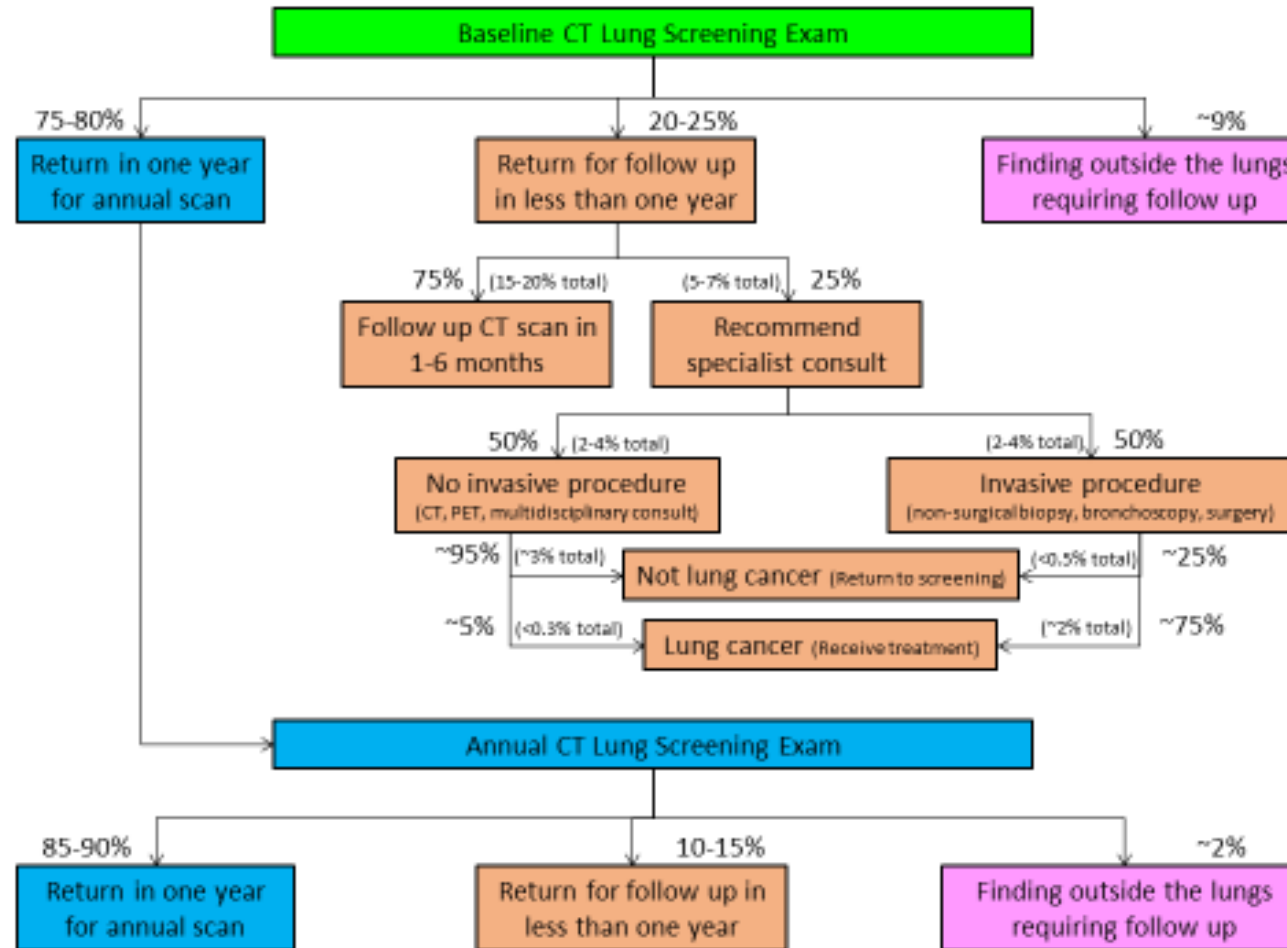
Baseline CT Lung Screening Exam

75-80%
Return in one year for annual scan

20-25%
Return for follow up in less than one year

~9%
Finding outside the lungs requiring follow up

75% (15-20% total)
Follow up CT scan in 1-6 months

(5-7% total) 25%
Recommend specialist consult

50% (2-4% total)
No invasive procedure
(CT, PET, multidisciplinary consult)

(2-4% total) 50%
Invasive procedure
(non-surgical biopsy, bronchoscopy, surgery)

~95% (~3% total)
Not lung cancer (Return to screening)
(<0.5% total) ~25%

~5% (<0.3% total)
Lung cancer (Receive treatment)
(~2% total) ~75%

Annual CT Lung Screening Exam

85-90%
Return in one year for annual scan

10-15%
Return for follow up in less than one year

~2%
Finding outside the lungs requiring follow up